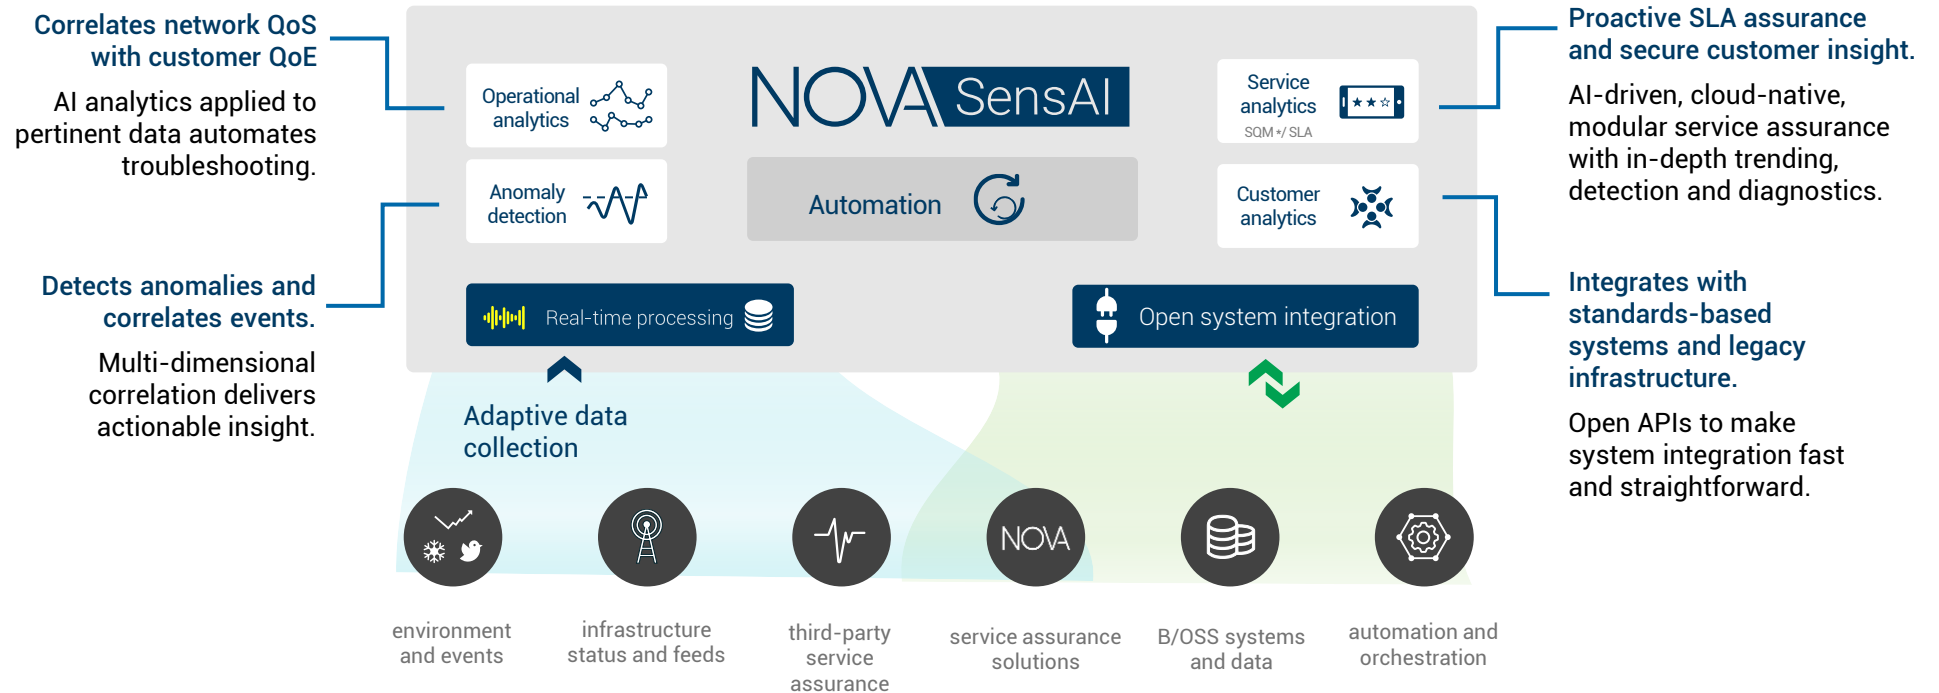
Correlates network QoS with customer QoE

AI analytics applied to pertinent data automates troubleshooting.

Detects anomalies and correlates events.

Multi-dimensional correlation delivers actionable insight.

Operational analytics

Anomaly detection

NOVA SensAI

Automation

Service analytics
SQM+/ SLA

Customer analytics

Real-time processing

Open system integration

Adaptive data collection

Proactive SLA assurance and secure customer insight.

AI-driven, cloud-native, modular service assurance with in-depth trending, detection and diagnostics.

Integrates with standards-based systems and legacy infrastructure.

Open APIs to make system integration fast and straightforward.

NOVA

environment and events

infrastructure status and feeds

third-party service assurance

service assurance solutions

B/OSS systems and data

automation and orchestration